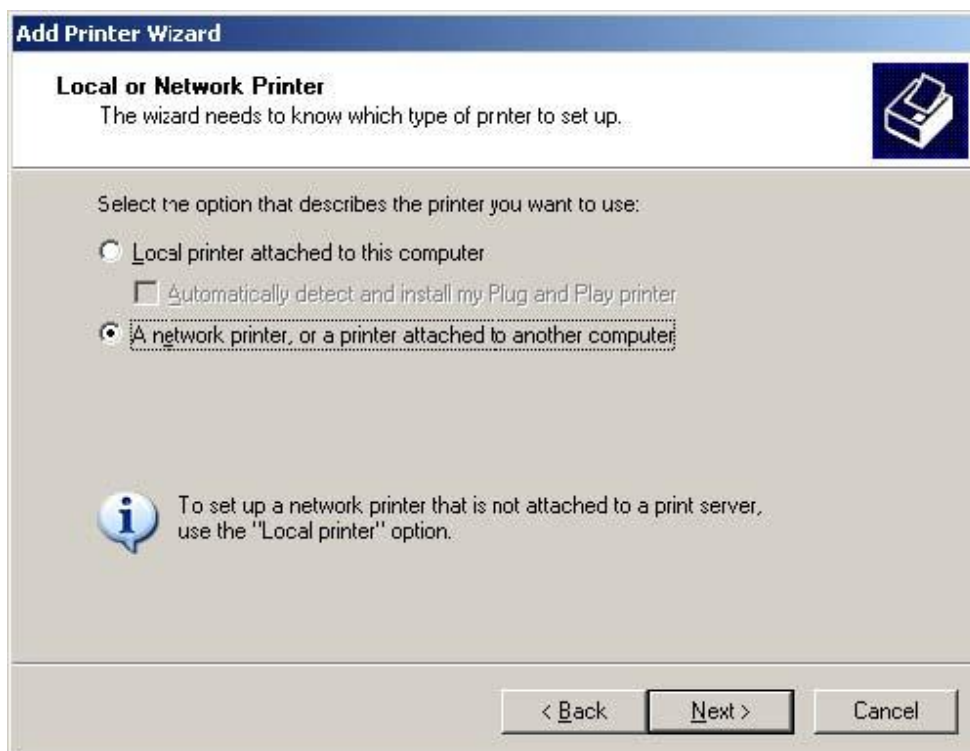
Add Printer Wizard

Local or Network Printer
The wizard needs to know which type of prnter to set up.

Select tne option that describes the printer you want to use:

Local printer attached to this computer

Automatically detect and install my Plug and Play printer

A network printer, or a printer attached to another computer

To set up a network printer that is not attached to a print server, use the "Local printer" option.

< Back
Next >
Cancel